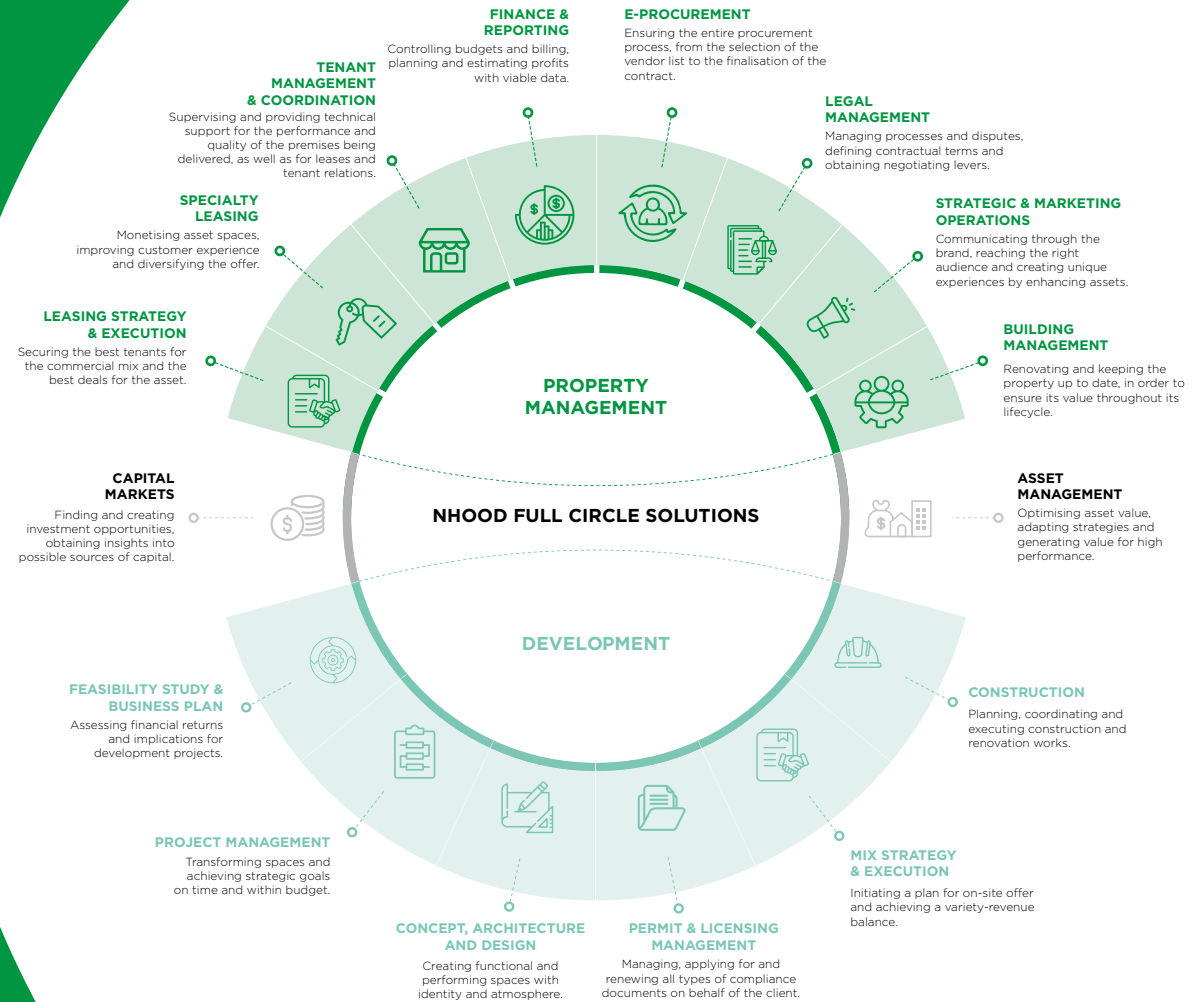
FINANCE & REPORTING
Controlling budgets and billing, planning and estimating profits with viable data.

E-PROCUREMENT
Ensuring the entire procurement process, from the selection of the vendor list to the finalisation of the contract.

TENANT MANAGEMENT & COORDINATION
Supervising and providing technical support for the performance and quality of the premises being delivered, as well as for leases and tenant relations.

LEGAL MANAGEMENT
Managing processes and disputes, defining contractual terms and obtaining negotiating levers.

SPECIALTY LEASING
Monetising asset spaces, improving customer experience and diversifying the offer.

STRATEGIC & MARKETING OPERATIONS
Communicating through the brand, reaching the right audience and creating unique experiences by enhancing assets.

LEASING STRATEGY & EXECUTION
Securing the best tenants for the commercial mix and the best deals for the asset.

BUILDING MANAGEMENT
Renovating and keeping the property up to date, in order to ensure its value throughout its lifecycle.

PROPERTY MANAGEMENT

CAPITAL MARKETS
Finding and creating investment opportunities, obtaining insights into possible sources of capital.

NHOOD FULL CIRCLE SOLUTIONS

ASSET MANAGEMENT
Optimising asset value, adapting strategies and generating value for high performance.

DEVELOPMENT

FEASIBILITY STUDY & BUSINESS PLAN
Assessing financial returns and implications for development projects.

CONSTRUCTION
Planning, coordinating and executing construction and renovation works.

PROJECT MANAGEMENT
Transforming spaces and achieving strategic goals on time and within budget.

MIX STRATEGY & EXECUTION
Initiating a plan for on-site offer and achieving a variety-revenue balance.

CONCEPT, ARCHITECTURE AND DESIGN
Creating functional and performing spaces with identity and atmosphere.

PERMIT & LICENSING MANAGEMENT
Managing, applying for and renewing all types of compliance documents on behalf of the client.